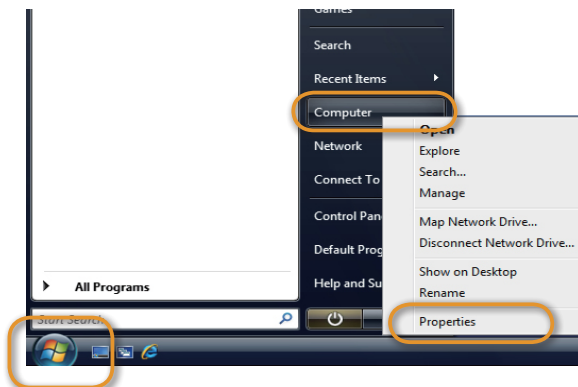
Games
Search
Recent Items
Computer
Network
Connect To
Control Pane
Default Prog
Help and Su
All Programs
Start Search

Open
Explore
Search...
Manage
Map Network Drive...
Disconnect Network Drive...
Show on Desktop
Rename
Properties